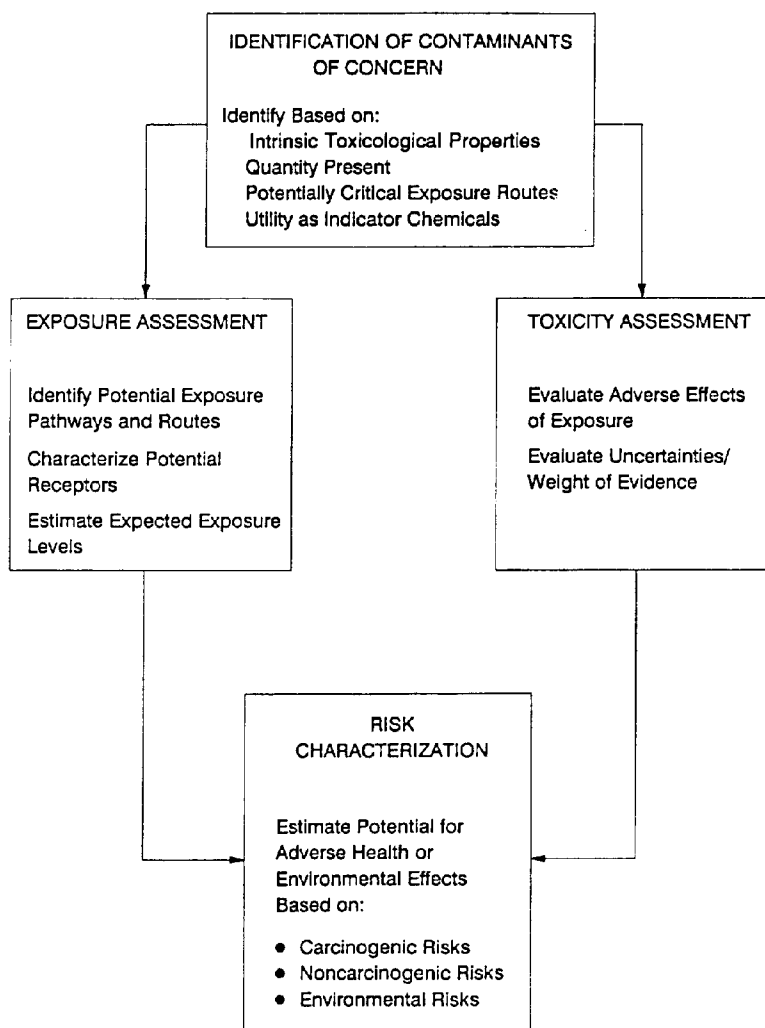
IDENTIFICATION OF CONTAMINANTS OF CONCERN

Identify Based on:
Intrinsic Toxicological Properties
Quantity Present
Potentially Critical Exposure Routes
Utility as Indicator Chemicals

EXPOSURE ASSESSMENT

Identify Potential Exposure Pathways and Routes

Characterize Potential Receptors

Estimate Expected Exposure Levels

TOXICITY ASSESSMENT

Evaluate Adverse Effects of Exposure

Evaluate Uncertainties/ Weight of Evidence

RISK CHARACTERIZATION

Estimate Potential for Adverse Health or Environmental Effects Based on:

• Carcinogenic Risks
• Noncarcinogenic Risks
• Environmental Risks